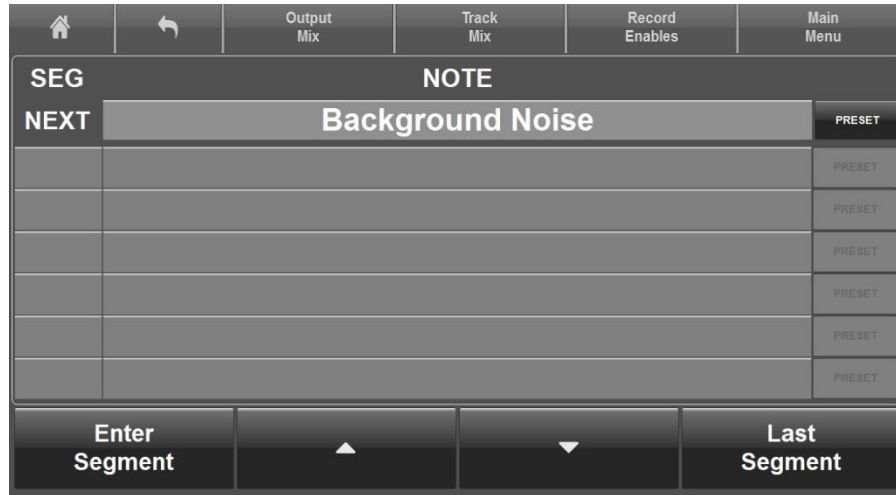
Output Mix | Track Mix | Record Enables | Main Menu

| SEG | NOTE | |
|---|---|---|
| NEXT | Background Noise | PRESET |
| | | PRESET |
| | | PRESET |
| | | PRESET |
| | | PRESET |
| | | PRESET |
| | | PRESET |

Enter Segment | ▲ | ▼ | Last Segment